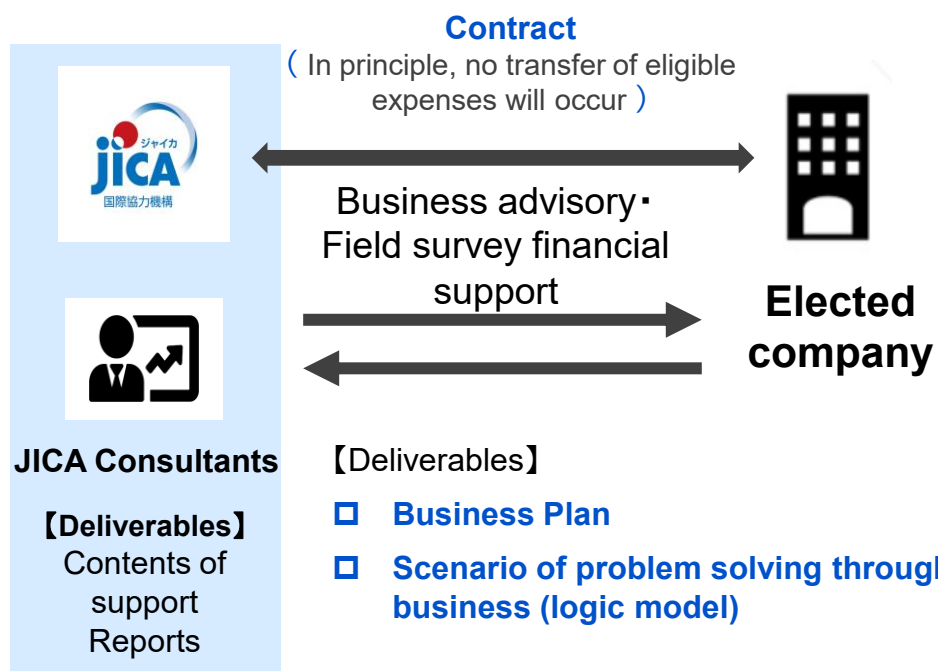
Contract
（In principle, no transfer of eligible expenses will occur）

ジャイカ
JICA
国際協力機構

Business advisory・Field survey financial support

Elected company

JICA Consultants

【Deliverables】
Contents of support
Reports

【Deliverables】
□ Business Plan
□ Scenario of problem solving throug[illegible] business (logic model)